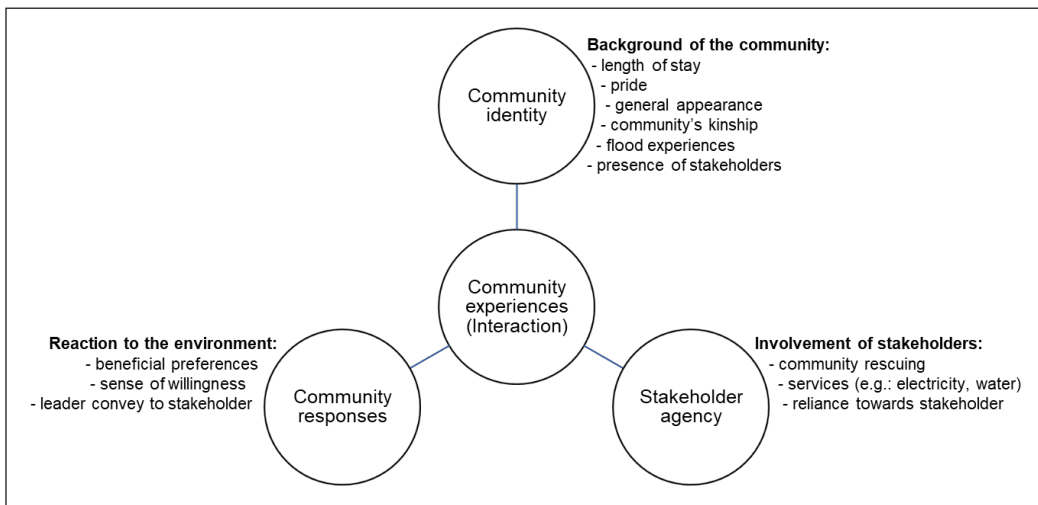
Community identity

Background of the community:
- length of stay
- pride
- general appearance
- community's kinship
- flood experiences
- presence of stakeholders

Community experiences (Interaction)

Reaction to the environment:
- beneficial preferences
- sense of willingness
- leader convey to stakeholder

Community responses

Stakeholder agency

Involvement of stakeholders:
- community rescuing
- services (e.g.: electricity, water)
- reliance towards stakeholder